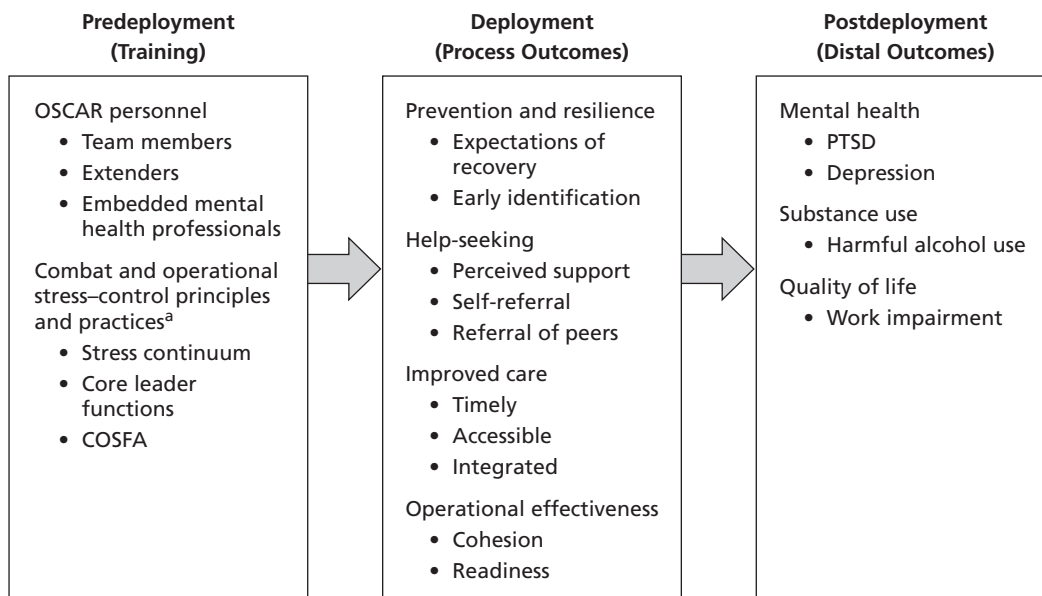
**Predeployment (Training)**

OSCAR personnel
- Team members
- Extenders
- Embedded mental health professionals

Combat and operational stress–control principles and practices$^a$
- Stress continuum
- Core leader functions
- COSFA

**Deployment (Process Outcomes)**

Prevention and resilience
- Expectations of recovery
- Early identification

Help-seeking
- Perceived support
- Self-referral
- Referral of peers

Improved care
- Timely
- Accessible
- Integrated

Operational effectiveness
- Cohesion
- Readiness

**Postdeployment (Distal Outcomes)**

Mental health
- PTSD
- Depression

Substance use
- Harmful alcohol use

Quality of life
- Work impairment